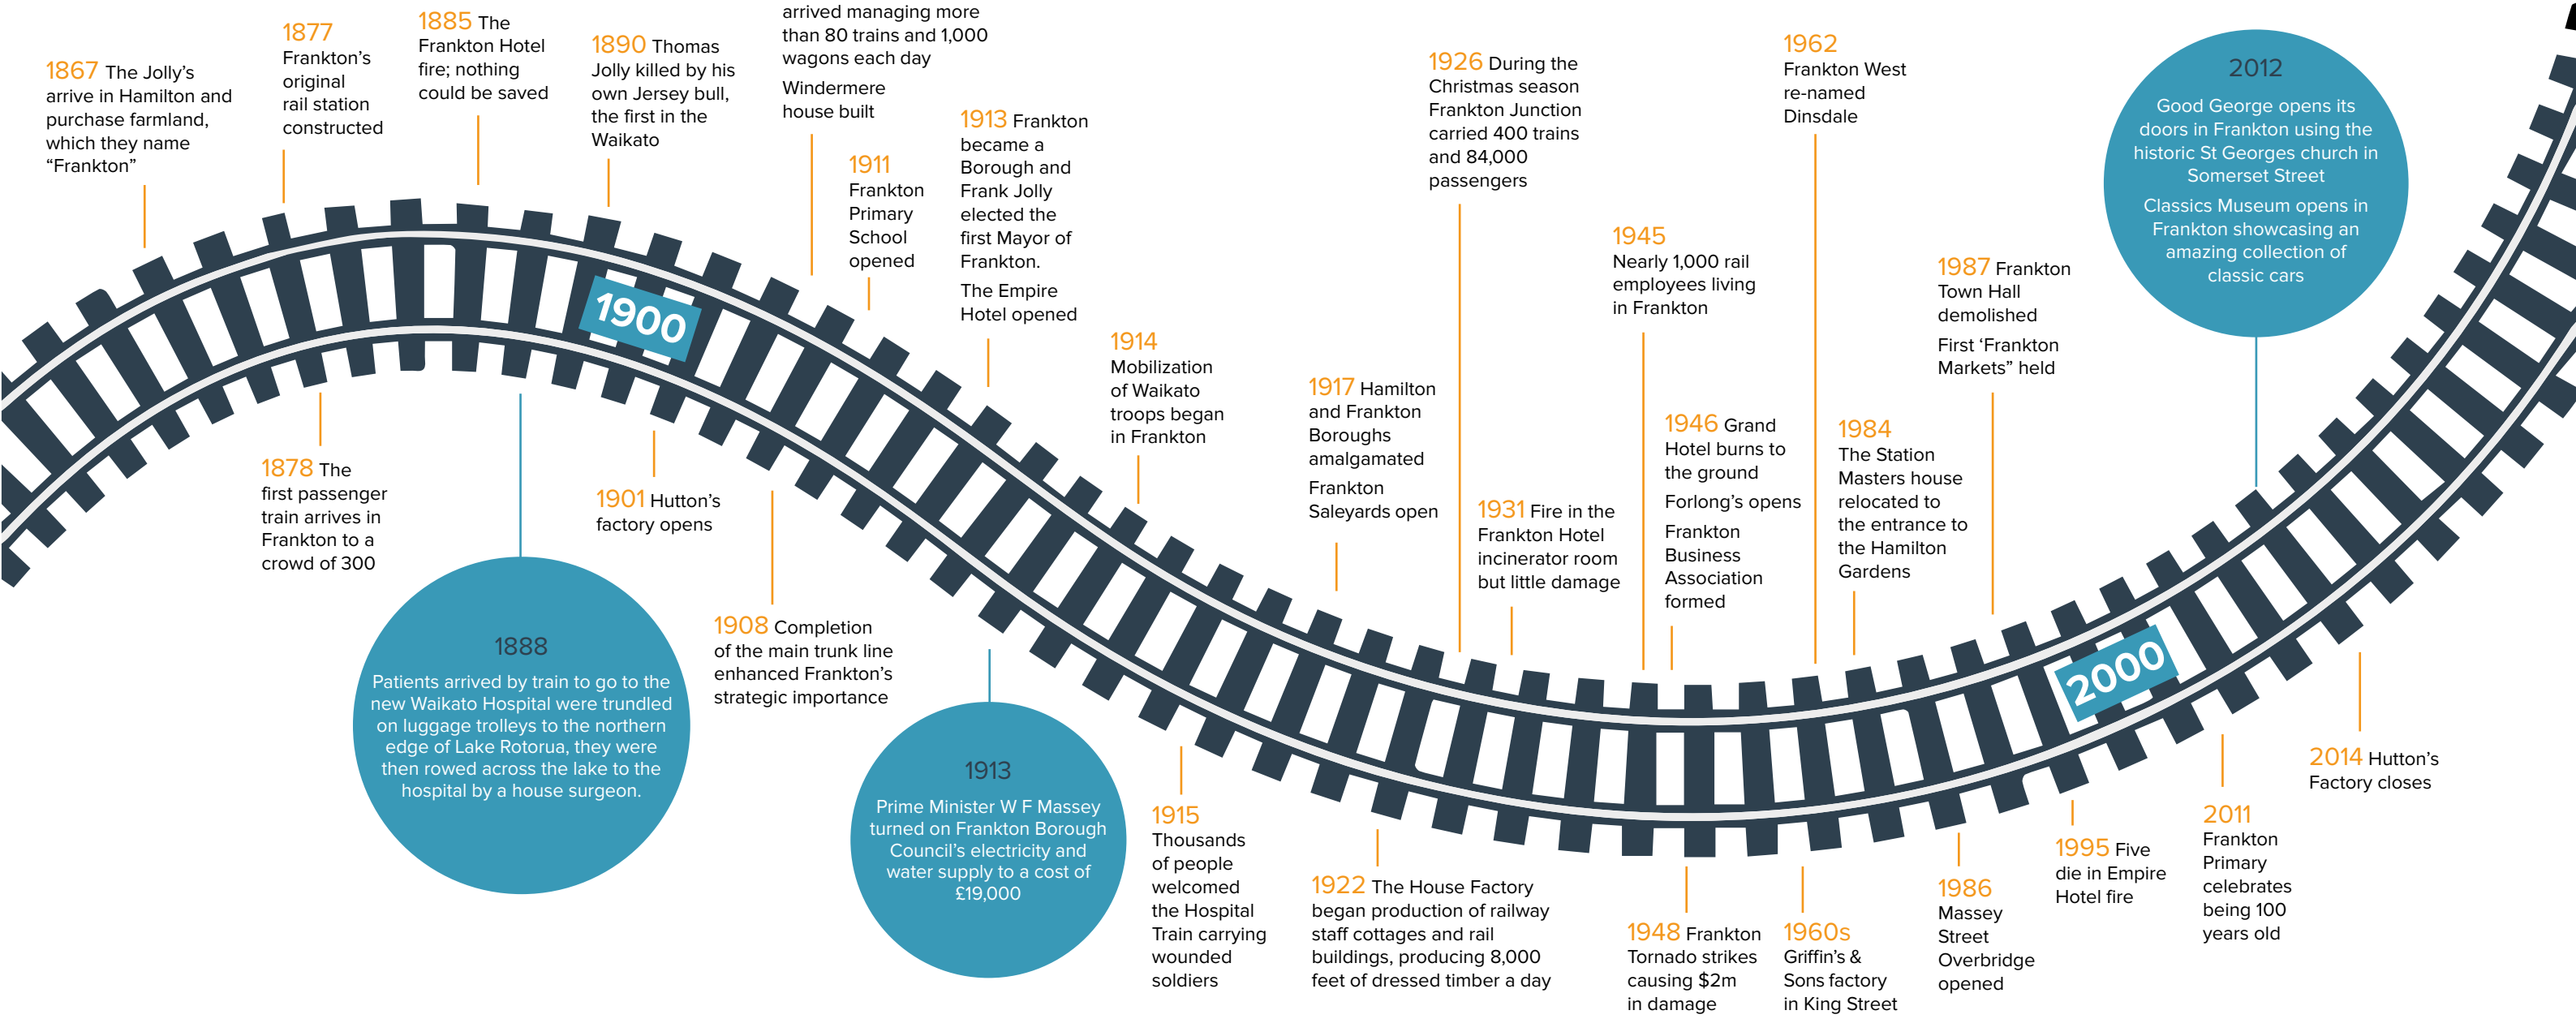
1867 The Jolly's arrive in Hamilton and purchase farmland, which they name "Frankton"

1877 Frankton's original rail station constructed

1885 The Frankton Hotel fire; nothing could be saved

1890 Thomas Jolly killed by his own Jersey bull, the first in the Waikato

arrived managing more than 80 trains and 1,000 wagons each day

Windermere house built

1911 Frankton Primary School opened

1913 Frankton became a Borough and Frank Jolly elected the first Mayor of Frankton.

The Empire Hotel opened

1900

1878 The first passenger train arrives in Frankton to a crowd of 300

1888
Patients arrived by train to go to the new Waikato Hospital were trundled on luggage trolleys to the northern edge of Lake Rotorua, they were then rowed across the lake to the hospital by a house surgeon.

1901 Hutton's factory opens

1908 Completion of the main trunk line enhanced Frankton's strategic importance

1913
Prime Minister W F Massey turned on Frankton Borough Council's electricity and water supply to a cost of £19,000

1914 Mobilization of Waikato troops began in Frankton

1915 Thousands of people welcomed the Hospital Train carrying wounded soldiers

1917 Hamilton and Frankton Boroughs amalgamated

Frankton Saleyards open

1922 The House Factory began production of railway staff cottages and rail buildings, producing 8,000 feet of dressed timber a day

1926 During the Christmas season Frankton Junction carried 400 trains and 84,000 passengers

1931 Fire in the Frankton Hotel incinerator room but little damage

1945 Nearly 1,000 rail employees living in Frankton

1946 Grand Hotel burns to the ground

Forlong's opens

Frankton Business Association formed

1948 Frankton Tornado strikes causing $2m in damage

1962 Frankton West re-named Dinsdale

1960s Griffin's & Sons factory in King Street

1984 The Station Masters house relocated to the entrance to the Hamilton Gardens

1987 Frankton Town Hall demolished

First 'Frankton Markets" held

1986 Massey Street Overbridge opened

2000

1995 Five die in Empire Hotel fire

2012
Good George opens its doors in Frankton using the historic St Georges church in Somerset Street

Classics Museum opens in Frankton showcasing an amazing collection of classic cars

2011 Frankton Primary celebrates being 100 years old

2014 Hutton's Factory closes